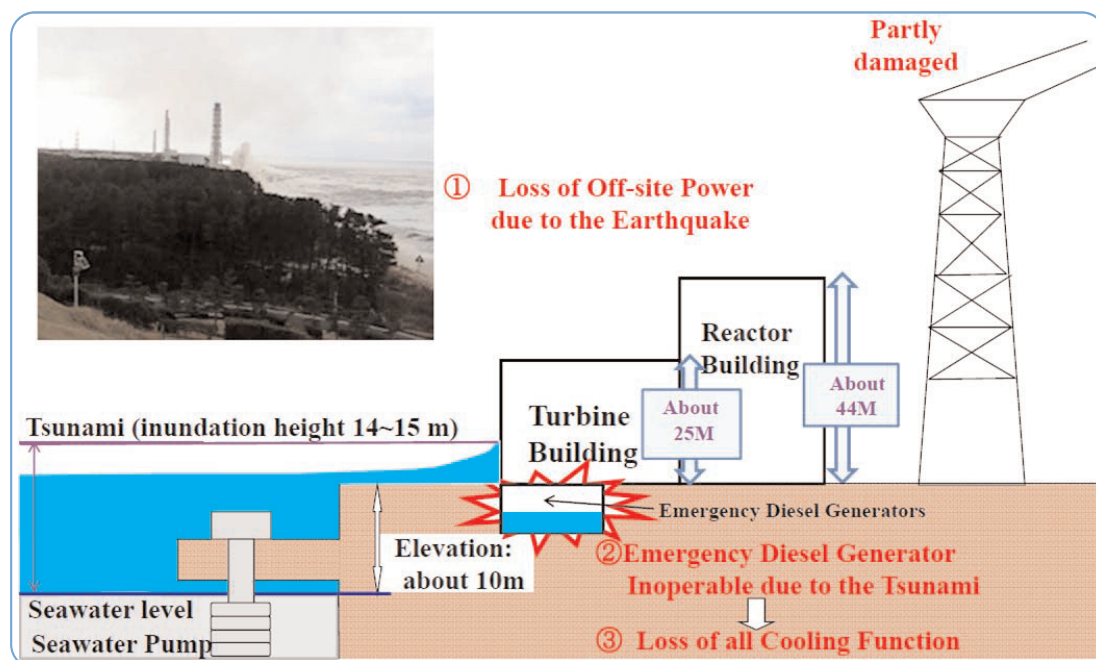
Partly damaged

① Loss of Off-site Power due to the Earthquake

Reactor Building

About 44M

Turbine Building

About 25M

Tsunami (inundation height 14~15 m)

Emergency Diesel Generators

Elevation: about 10m

②Emergency Diesel Generator Inoperable due to the Tsunami

Seawater level

Seawater Pump

③ Loss of all Cooling Function